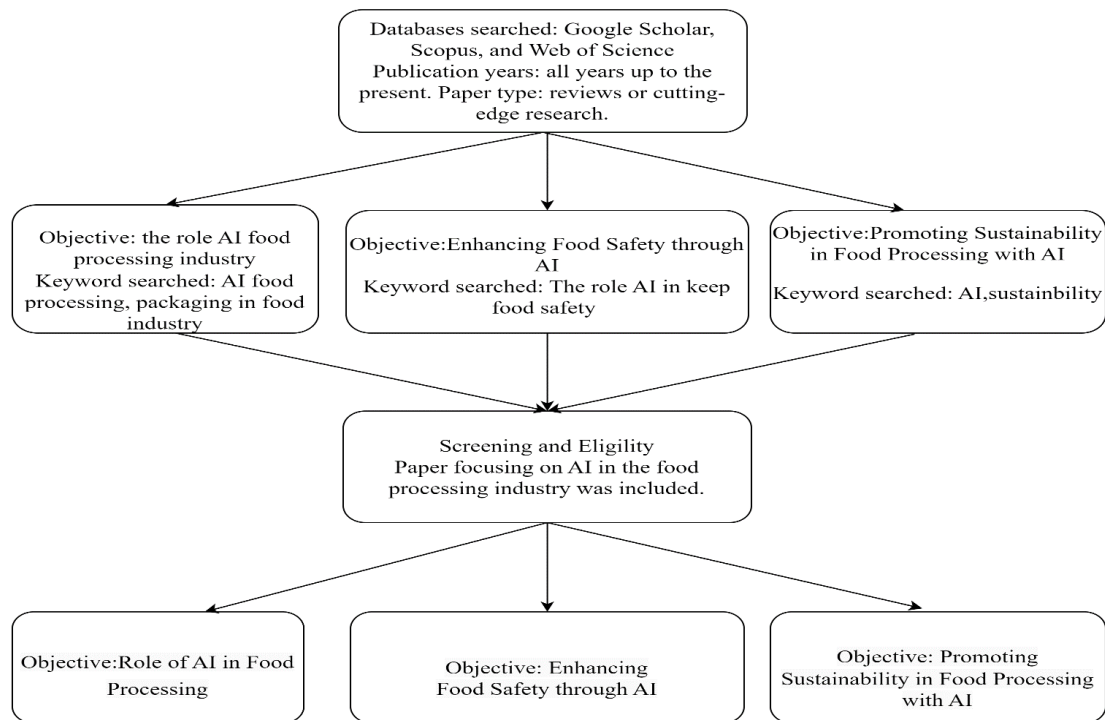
Databases searched: Google Scholar, Scopus, and Web of Science
Publication years: all years up to the present. Paper type: reviews or cutting-edge research.

Objective: the role AI food processing industry
Keyword searched: AI food processing, packaging in food industry

Objective:Enhancing Food Safety through AI
Keyword searched: The role AI in keep food safety

Objective:Promoting Sustainability in Food Processing with AI

Keyword searched: AI,sustainbility

Screening and Eligility
Paper focusing on AI in the food processing industry was included.

Objective:Role of AI in Food Processing

Objective: Enhancing Food Safety through AI

Objective: Promoting Sustainability in Food Processing with AI